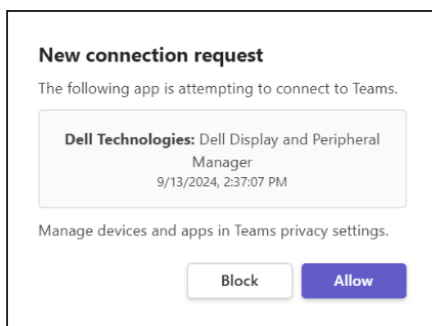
New connection request

The following app is attempting to connect to Teams.

Dell Technologies: Dell Display and Peripheral Manager
9/13/2024, 2:37:07 PM

Manage devices and apps in Teams privacy settings.

Block

Allow